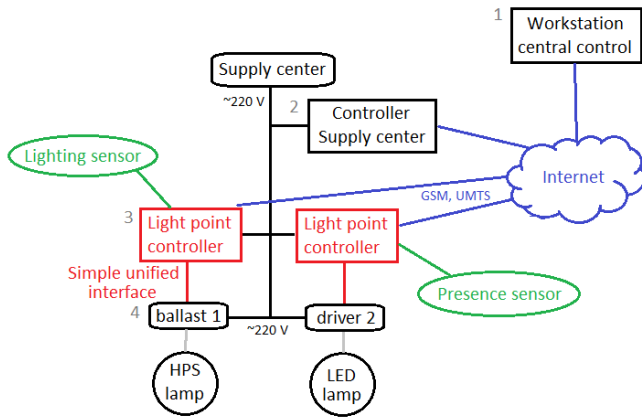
1
Workstation central control

Supply center

~220 V

2
Controller Supply center

Lighting sensor

Internet

GSM, UMTS

3
Light point controller

Light point controller

Simple unified interface

Presence sensor

4
ballast 1

~220 V

driver 2

HPS lamp

LED lamp